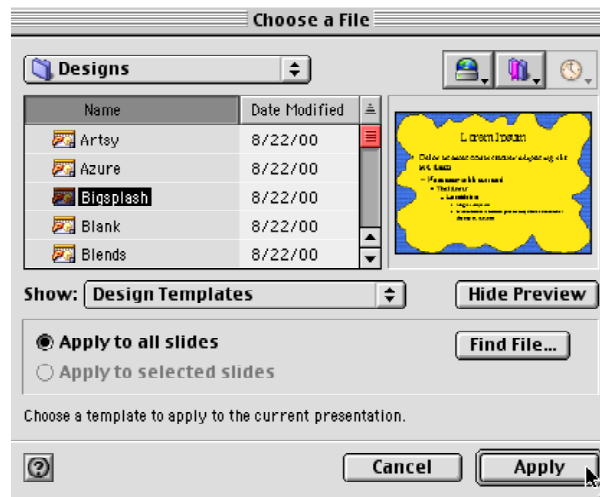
Choose a File

Designs

| Name | Date Modified |
|---|---|
| Artsy | 8/22/00 |
| Azure | 8/22/00 |
| Bigsplash | 8/22/00 |
| Blank | 8/22/00 |
| Blends | 8/22/00 |

Lorem Ipsum

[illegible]

Show: Design Templates

Hide Preview

Apply to all slides

Apply to selected slides

Find File...

Choose a template to apply to the current presentation.

?

Cancel

Apply